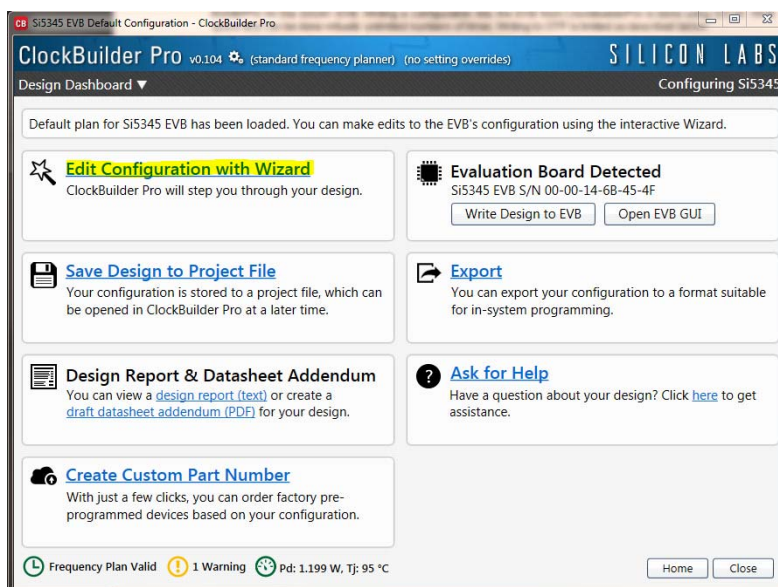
CB Si5345 EVB Default Configuration - ClockBuilder Pro

ClockBuilder Pro v0.104 (standard frequency planner) (no setting overrides)

SILICON LABS

Design Dashboard ▼

Configuring Si5345

Default plan for Si5345 EVB has been loaded. You can make edits to the EVB's configuration using the interactive Wizard.

Edit Configuration with Wizard
ClockBuilder Pro will step you through your design.

Evaluation Board Detected
Si5345 EVB S/N 00-00-14-6B-45-4F

Write Design to EVB

Open EVB GUI

Save Design to Project File
Your configuration is stored to a project file, which can be opened in ClockBuilder Pro at a later time.

Export
You can export your configuration to a format suitable for in-system programming.

Design Report & Datasheet Addendum
You can view a design report (text) or create a draft datasheet addendum (PDF) for your design.

Ask for Help
Have a question about your design? Click here to get assistance.

Create Custom Part Number
With just a few clicks, you can order factory pre-programmed devices based on your configuration.

Frequency Plan Valid 1 Warning Pd: 1.199 W, Tj: 95 °C

Home

Close